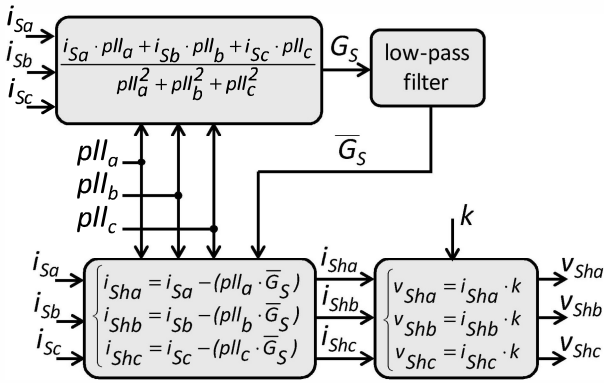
$i_{Sa}$
$i_{Sb}$
$i_{Sc}$

$\frac{i_{Sa} \cdot pll_a + i_{Sb} \cdot pll_b + i_{Sc} \cdot pll_c}{pll_a^2 + pll_b^2 + pll_c^2}$

$G_S$

low-pass filter

$\overline{G}_S$

$pll_a$
$pll_b$
$pll_c$

$k$

$i_{Sa}$
$i_{Sb}$
$i_{Sc}$

$\begin{cases} i_{Sha} = i_{Sa} - (pll_a \cdot \overline{G}_S) \\ i_{Shb} = i_{Sb} - (pll_b \cdot \overline{G}_S) \\ i_{Shc} = i_{Sc} - (pll_c \cdot \overline{G}_S) \end{cases}$

$i_{Sha}$
$i_{Shb}$
$i_{Shc}$

$\begin{cases} v_{Sha} = i_{Sha} \cdot k \\ v_{Shb} = i_{Shb} \cdot k \\ v_{Shc} = i_{Shc} \cdot k \end{cases}$

$v_{Sha}$
$v_{Shb}$
$v_{Shc}$